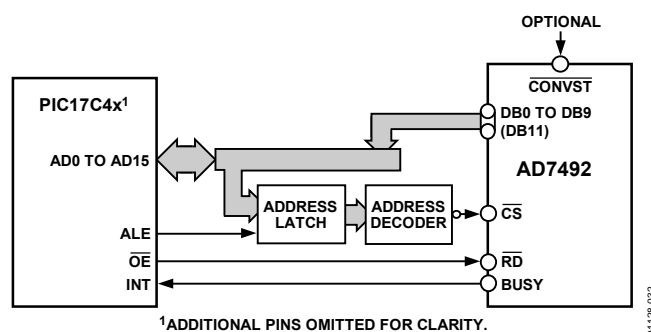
OPTIONAL

$\overline{\text{CONVST}}$

PIC17C4x$^1$

DB0 TO DB9 (DB11)

AD0 TO AD15

AD7492

ADDRESS LATCH

ADDRESS DECODER

$\overline{\text{CS}}$

ALE

$\overline{\text{OE}}$

$\overline{\text{RD}}$

INT

BUSY

$^1$ADDITIONAL PINS OMITTED FOR CLARITY.

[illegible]